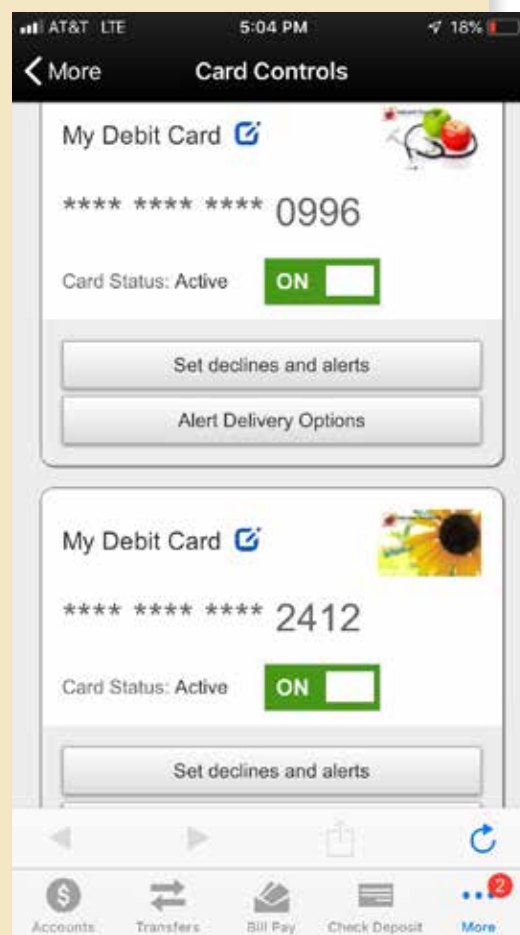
AT&T LTE 5:04 PM 18%

More Card Controls

My Debit Card

**** **** **** 0996

Card Status: Active ON

Set declines and alerts

Alert Delivery Options

My Debit Card

**** **** **** 2412

Card Status: Active ON

Set declines and alerts

Accounts Transfers Bill Pay Check Deposit 2 More